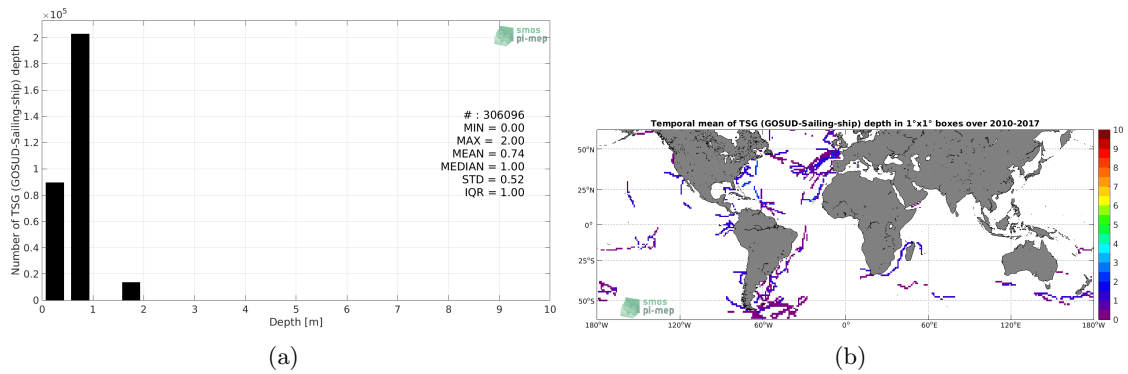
$\times 10^5$

2
1.8
1.6
1.4
1.2
1
0.8
0.6
0.4
0.2
0

Number of TSG (GOSUD-Sailing-ship) depth

smos
pi-mep

# : 306096
MIN = 0.00
MAX = 2.00
MEAN = 0.74
MEDIAN = 1.00
STD = 0.52
IQR = 1.00

0 1 2 3 4 5 6 7 8 9 10
Depth [m]

(a)

Temporal mean of TSG (GOSUD-Sailing-ship) depth in 1°x1° boxes over 2010-2017

50°N
25°N
0°
25°S
50°S

180°W 120°W 60°W 0° 60°E 120°E 180°W

smos
pi-mep

10
9
8
7
6
5
4
3
2
1
0

(b)